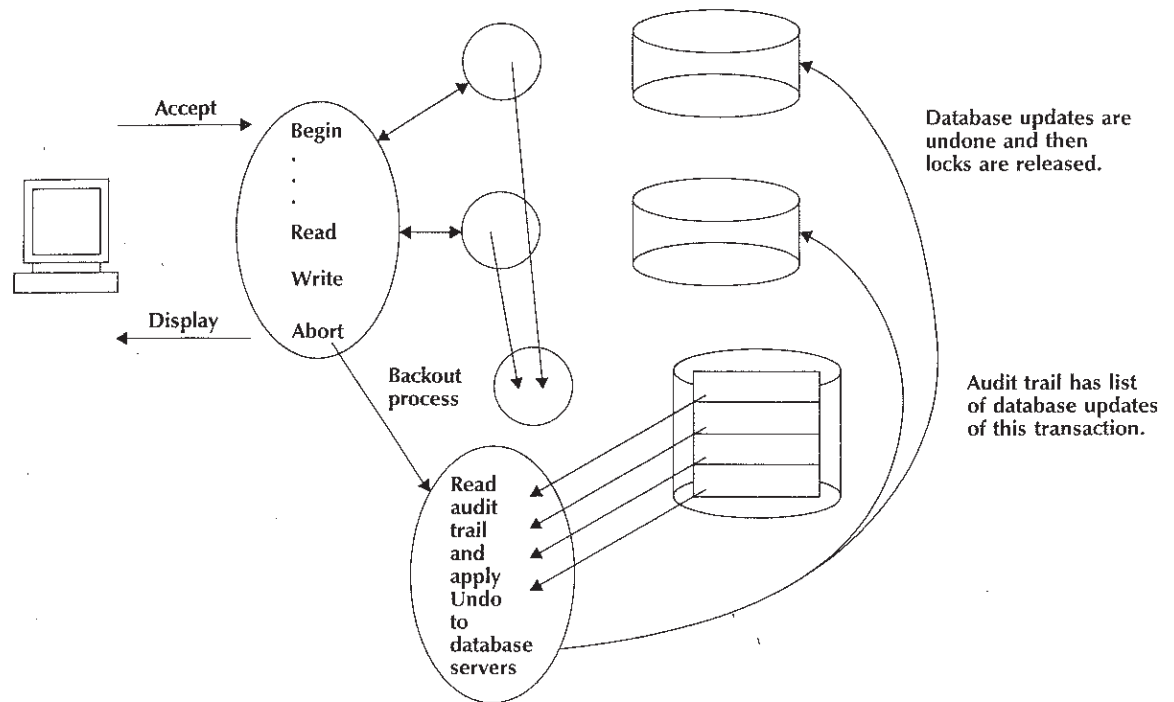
Accept

Begin
.
.
.
Read
Write
Abort

Display

Database updates are undone and then locks are released.

Backout process

Audit trail has list of database updates of this transaction.

Read audit trail and apply Undo to database servers